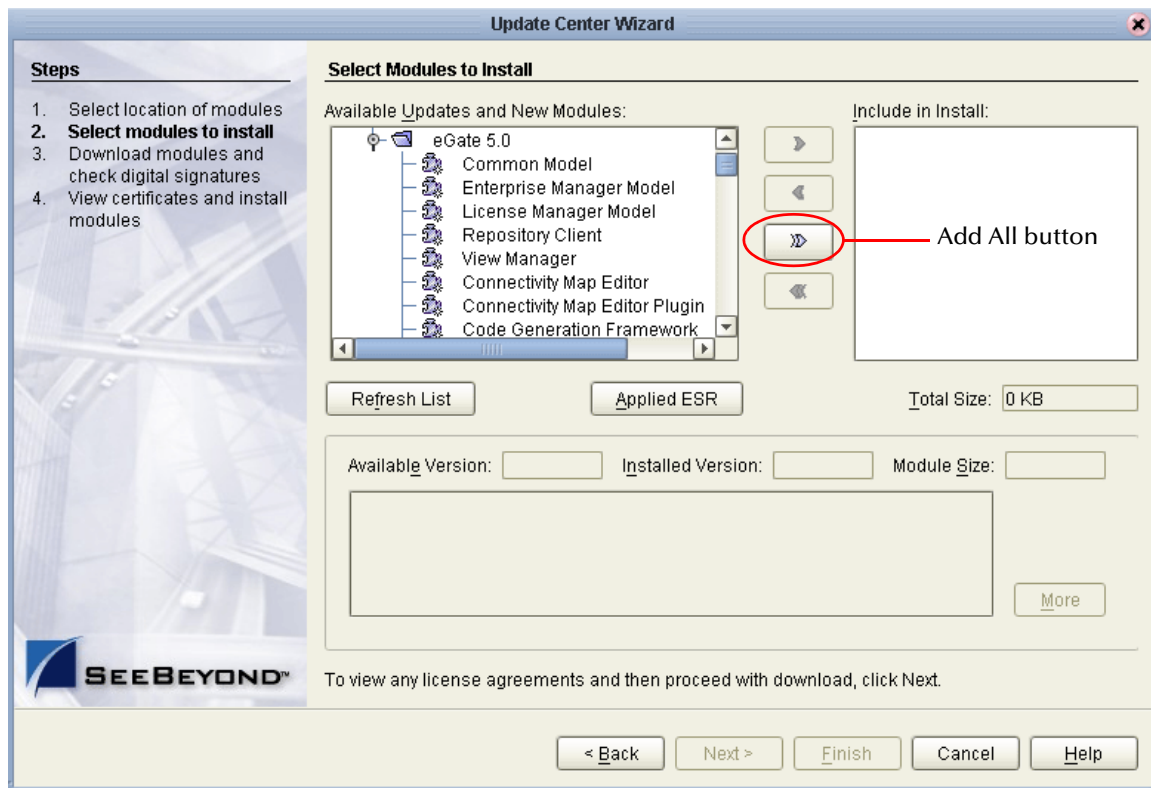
Update Center Wizard

Steps

1. Select location of modules
2. Select modules to install
3. Download modules and check digital signatures
4. View certificates and install modules

Select Modules to Install

Available Updates and New Modules:

eGate 5.0
Common Model
Enterprise Manager Model
License Manager Model
Repository Client
View Manager
Connectivity Map Editor
Connectivity Map Editor Plugin
Code Generation Framework

Include in Install:

Add All button

Refresh List

Applied ESR

Total Size: 0 KB

Available Version:

Installed Version:

Module Size:

More

SEEBEYOND™

To view any license agreements and then proceed with download, click Next.

< Back

Next >

Finish

Cancel

Help